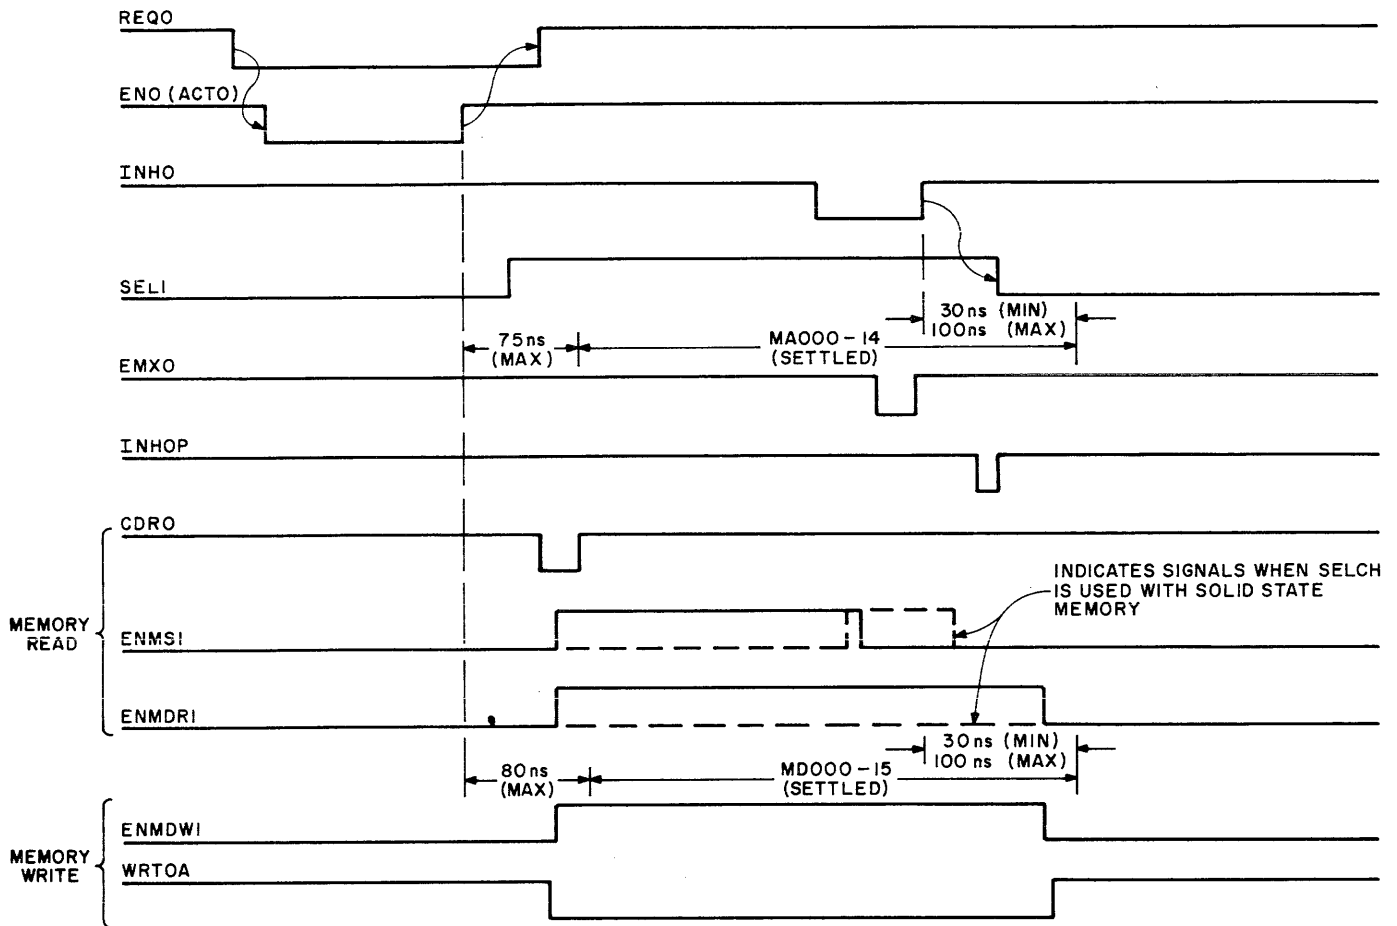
REQO

ENO (ACTO)

INHO

SELI

30ns (MIN)
100ns (MAX)

75ns
(MAX)

MA000 - 14
(SETTLED)

EMXO

INHOP

CDRO

INDICATES SIGNALS WHEN SELCH IS USED WITH SOLID STATE MEMORY

MEMORY
READ

ENMSI

ENMDRI

30ns (MIN)
100 ns (MAX)

80ns
(MAX)

MD000 - 15
(SETTLED)

MEMORY
WRITE

ENMDWI

WRTOA